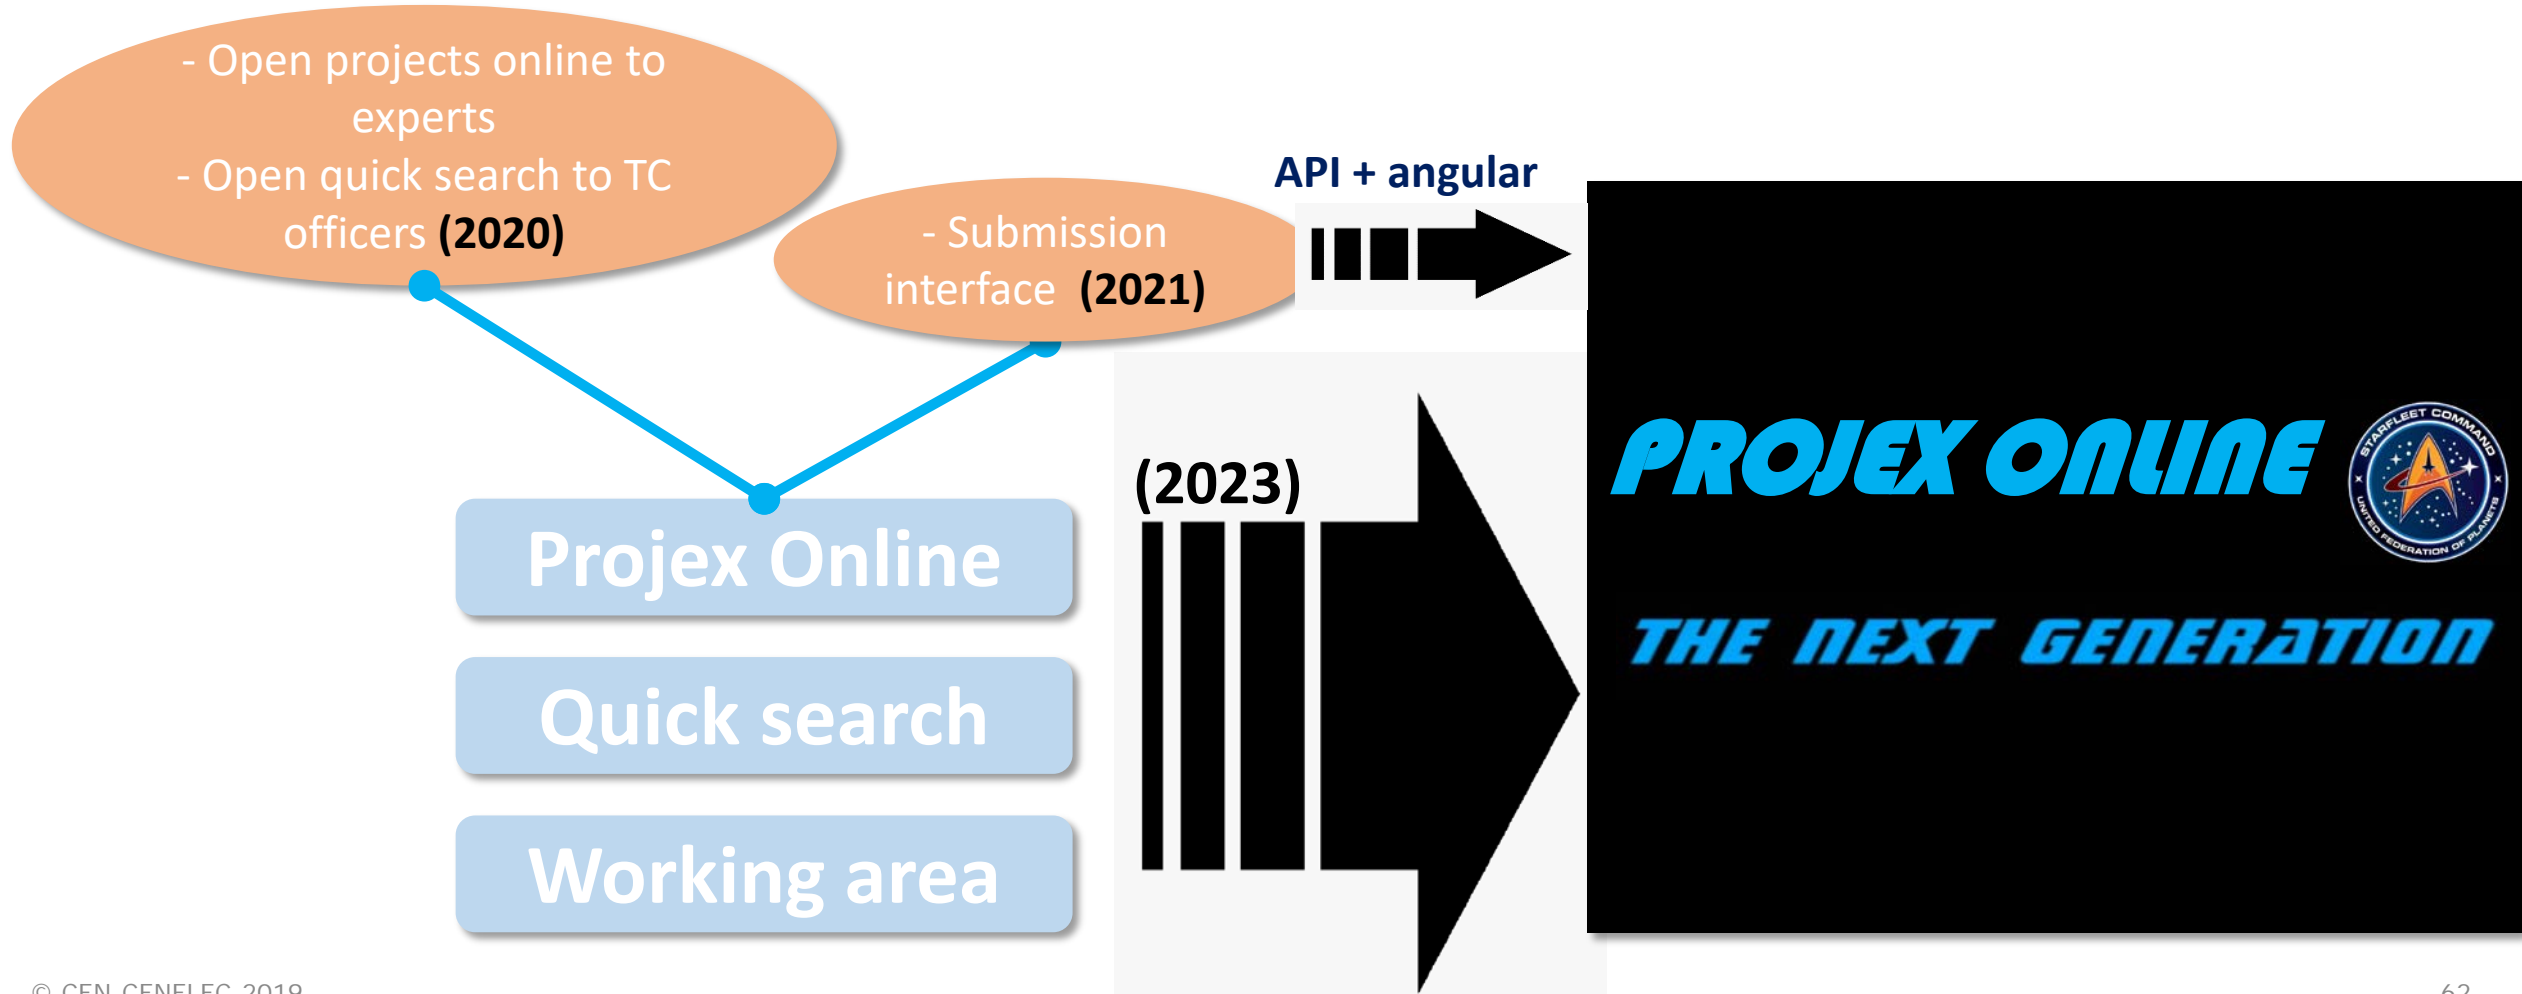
- Open projects online to experts
- Open quick search to TC officers (2020)

- Submission interface (2021)

API + angular

Projex Online

Quick search

Working area

(2023)

PROJEX ONLINE

STARFLEET COMMAND
UNITED FEDERATION OF PLANETS

THE NEXT GENERATION

© CEN-CENELEC 2019

62